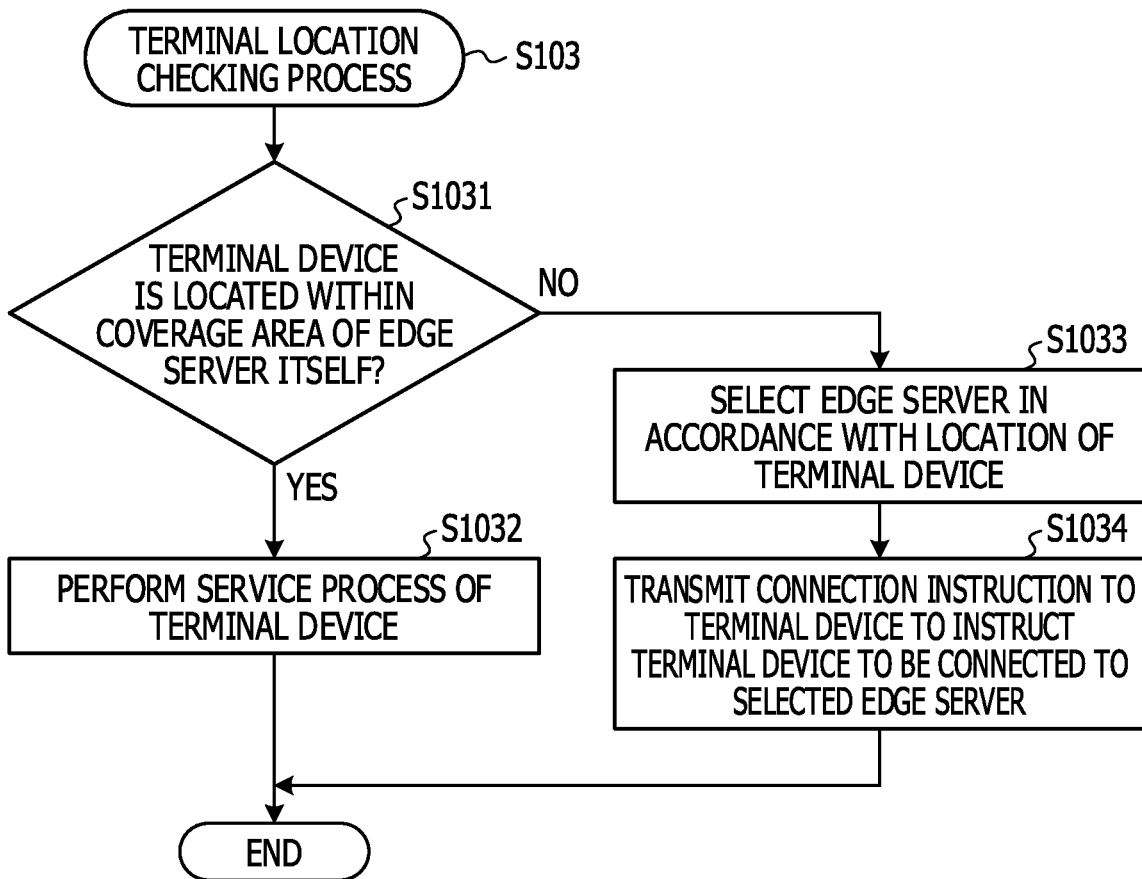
TERMINAL LOCATION CHECKING PROCESS
S103

S1031
TERMINAL DEVICE IS LOCATED WITHIN COVERAGE AREA OF EDGE SERVER ITSELF?

NO

S1033
SELECT EDGE SERVER IN ACCORDANCE WITH LOCATION OF TERMINAL DEVICE

YES

S1032
PERFORM SERVICE PROCESS OF TERMINAL DEVICE

S1034
TRANSMIT CONNECTION INSTRUCTION TO TERMINAL DEVICE TO INSTRUCT TERMINAL DEVICE TO BE CONNECTED TO SELECTED EDGE SERVER

END